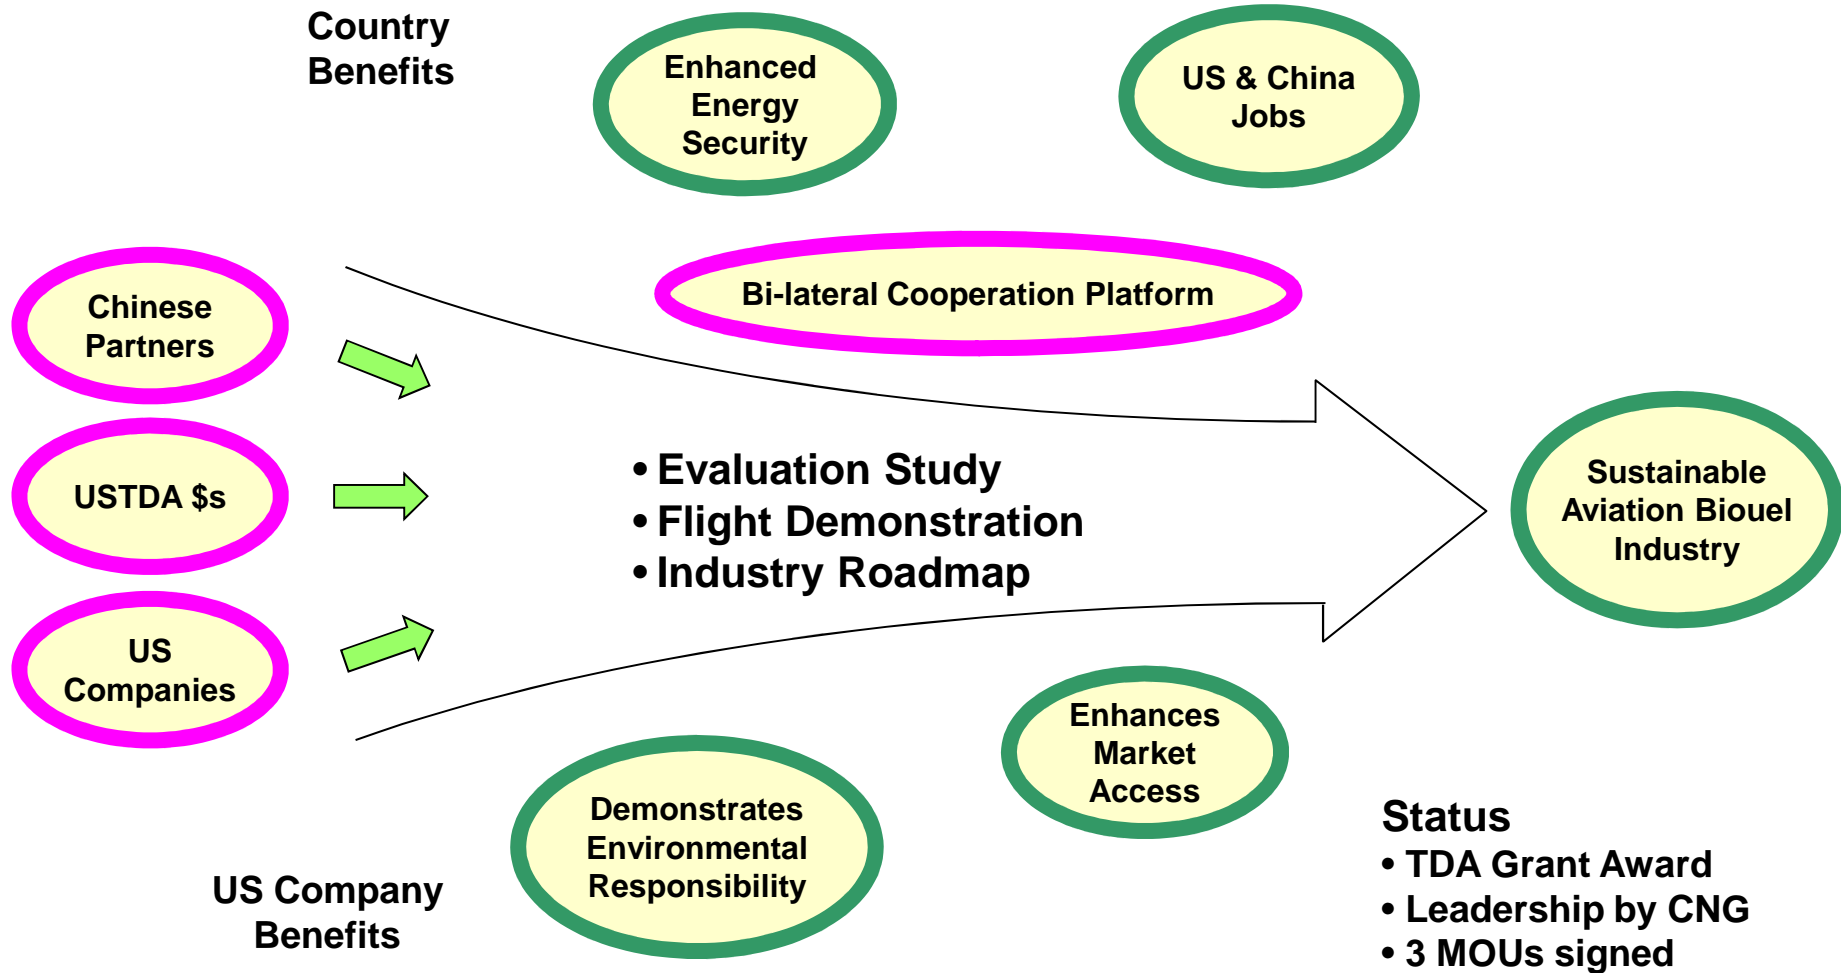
Country Benefits

Enhanced Energy Security

US & China Jobs

Bi-lateral Cooperation Platform

Chinese Partners

USTDA $s

US Companies

• Evaluation Study
• Flight Demonstration
• Industry Roadmap

Sustainable Aviation Biouel Industry

Enhances Market Access

Demonstrates Environmental Responsibility

US Company Benefits

Status
• TDA Grant Award
• Leadership by CNG
• 3 MOUs signed